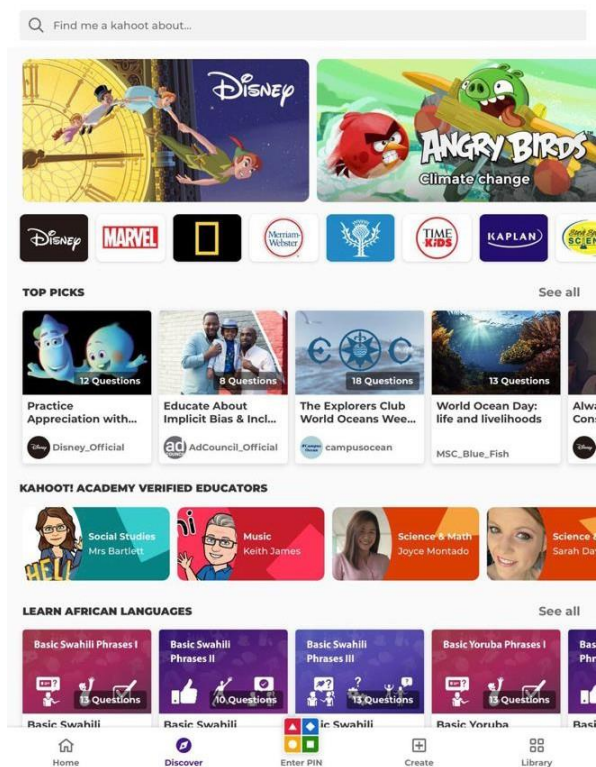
Find me a kahoot about...

Disney

ANGRY BIRDS

Climate change

Disney MARVEL Merriam-Webster TIME KIDS KAPLAN

TOP PICKS

See all

12 Questions

Practice Appreciation with...

Disney_Official

8 Questions

Educate About Implicit Bias & Incl...

AdCouncil_Official

18 Questions

The Explorers Club World Oceans Wee...

campusocean

13 Questions

World Ocean Day: life and livelihoods

MSC_Blue_Fish

Alwa Cons

KAHOOT! ACADEMY VERIFIED EDUCATORS

Social Studies
Mrs Bartlett

Music
Keith James

Science & Math
Joyce Montado

Science &
Sarah Da

LEARN AFRICAN LANGUAGES

See all

Basic Swahili Phrases I

13 Questions

Basic Swahili

Basic Swahili Phrases II

10 Questions

Basic Swahili

Basic Swahili Phrases III

13 Questions

ic Swahili

Basic Yoruba Phrases I

13 Questions

Basic Yoruba

Bas Phr

Basi

Home

Discover

Enter PIN

Create

Library